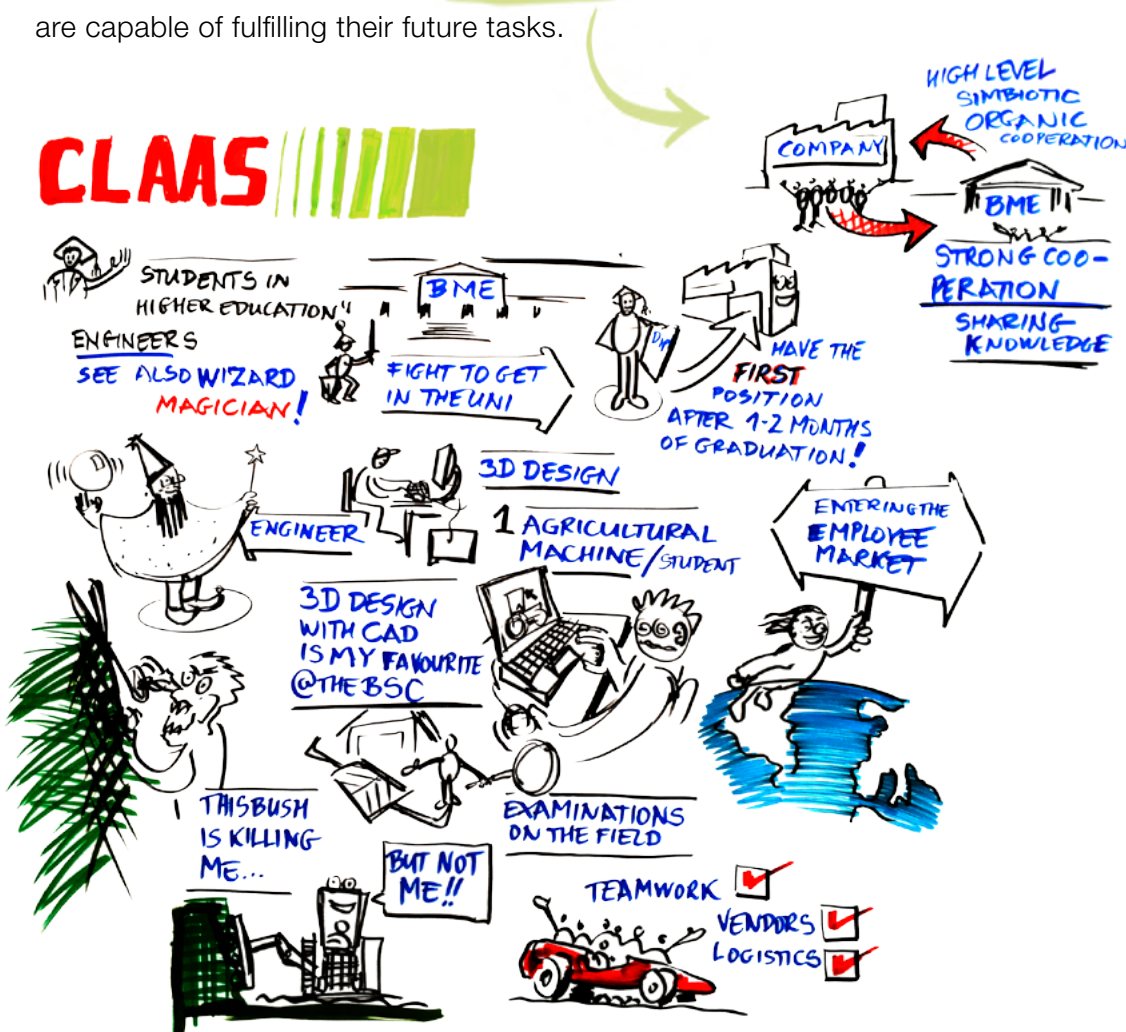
are capable of fulfilling their future tasks.

HIGH LEVEL SIMBIOTIC ORGANIC COOPERATION

COMPANY

BME

STRONG COOPERATION

SHARING KNOWLEDGE

CLAAS

STUDENTS IN HIGHER EDUCATION!

BME

ENGINEERS

SEE ALSO WIZARD MAGICIAN!

FIGHT TO GET IN THE UNI

DR

HAVE THE FIRST POSITION AFTER 1-2 MONTHS OF GRADUATION!

3D DESIGN

D

ENGINEER

1 AGRICULTURAL MACHINE/STUDENT

ENTERING THE EMPLOYEE MARKET

3D DESIGN WITH CAD IS MY FAVOURITE @THE BSC

THIS BUSH IS KILLING ME...

EXAMINATIONS ON THE FIELD

BUT NOT ME!!

TEAMWORK

VENDORS

LOGISTICS